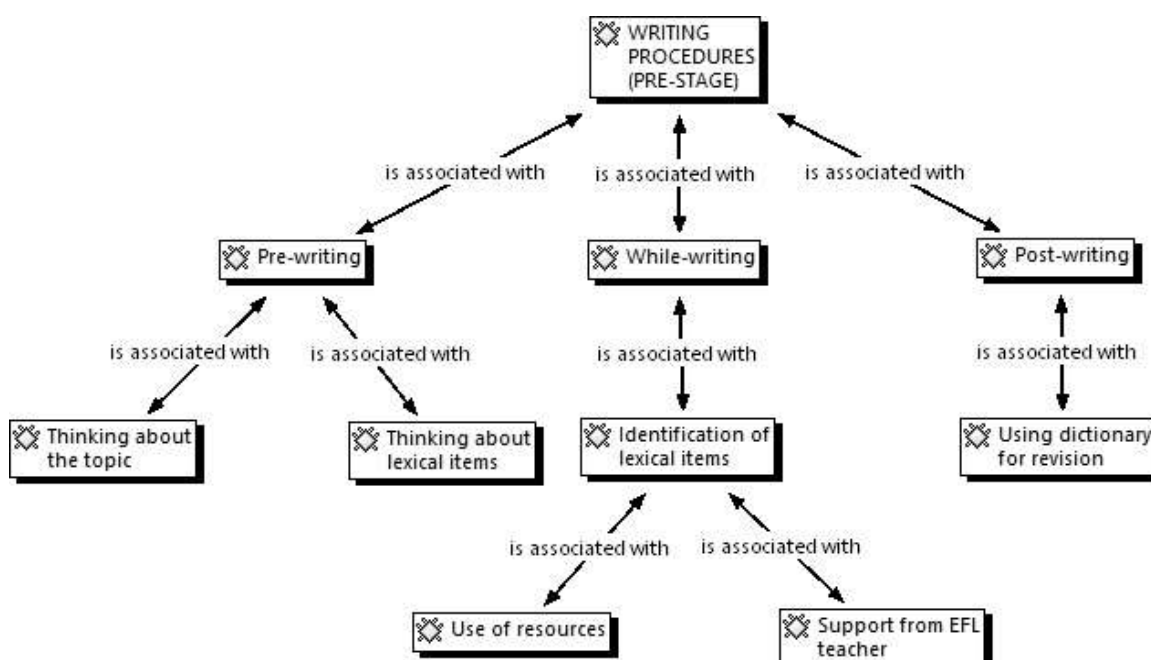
WRITING PROCEDURES (PRE-STAGE)

is associated with

is associated with

is associated with

Pre-writing

While-writing

Post-writing

is associated with

is associated with

is associated with

is associated with

Thinking about the topic

Thinking about lexical items

Identification of lexical items

Using dictionary for revision

is associated with

is associated with

Use of resources

Support from EFL teacher